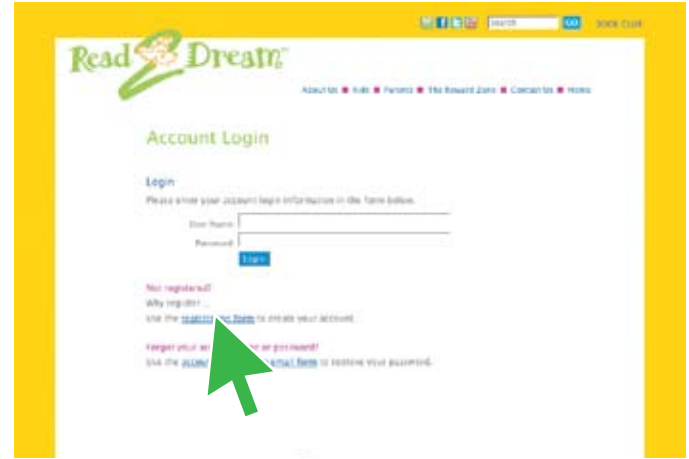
search GO BOOK CLUB

Read 2 Dream™

About Us ■ Kids ■ Parents ■ The Reward Zone ■ Contact Us ■ Home

Account Login

Login

Please enter your account login information in the form below.

User Name

Password

Login

Not registered?

Why register...

Use the registra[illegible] form to create your account.

Forgot your ac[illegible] or password?

Use the accou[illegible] email form to recover your password.